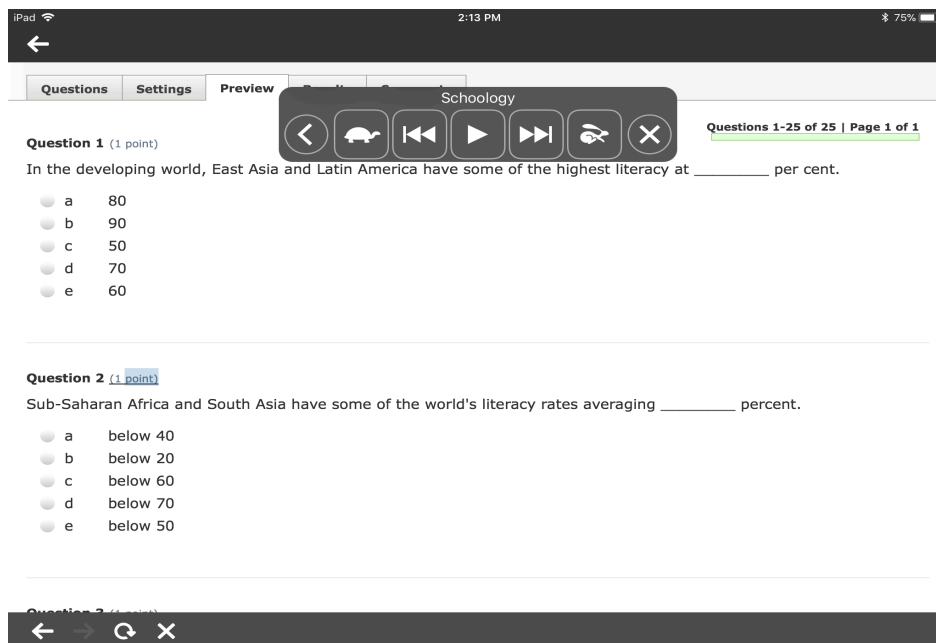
iPad 2:13 PM 75%

Questions Settings Preview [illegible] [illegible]

Schoology

Questions 1-25 of 25 | Page 1 of 1

Question 1 (1 point)
In the developing world, East Asia and Latin America have some of the highest literacy at ________ per cent.

a 80
b 90
c 50
d 70
e 60

Question 2 (1 point)
Sub-Saharan Africa and South Asia have some of the world's literacy rates averaging ________ percent.

a below 40
b below 20
c below 60
d below 70
e below 50

Question 3 (1 point)